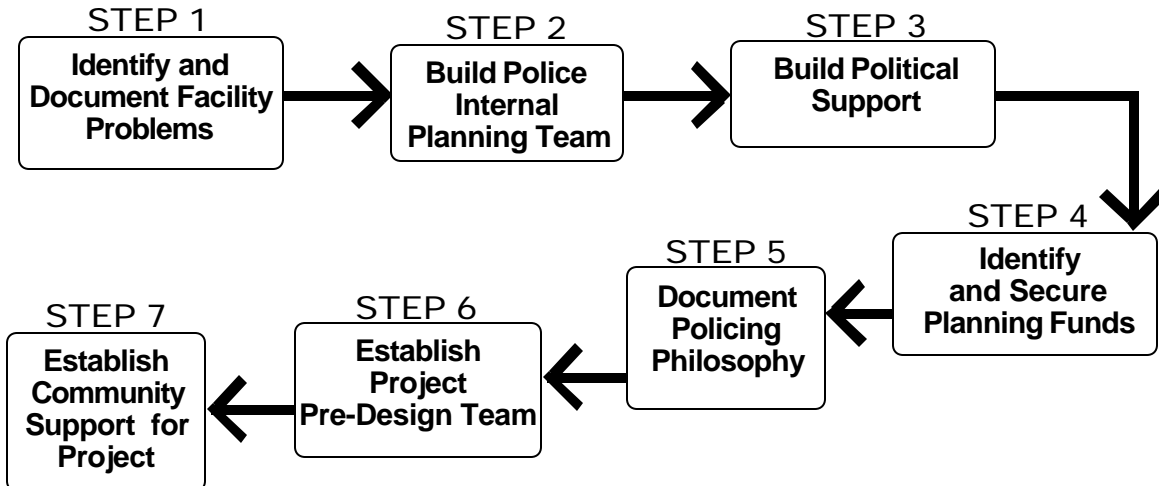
STEP 1
Identify and Document Facility Problems

STEP 2
Build Police Internal Planning Team

STEP 3
Build Political Support

STEP 4
Identify and Secure Planning Funds

STEP 5
Document Policing Philosophy

STEP 6
Establish Project Pre-Design Team

STEP 7
Establish Community Support for Project